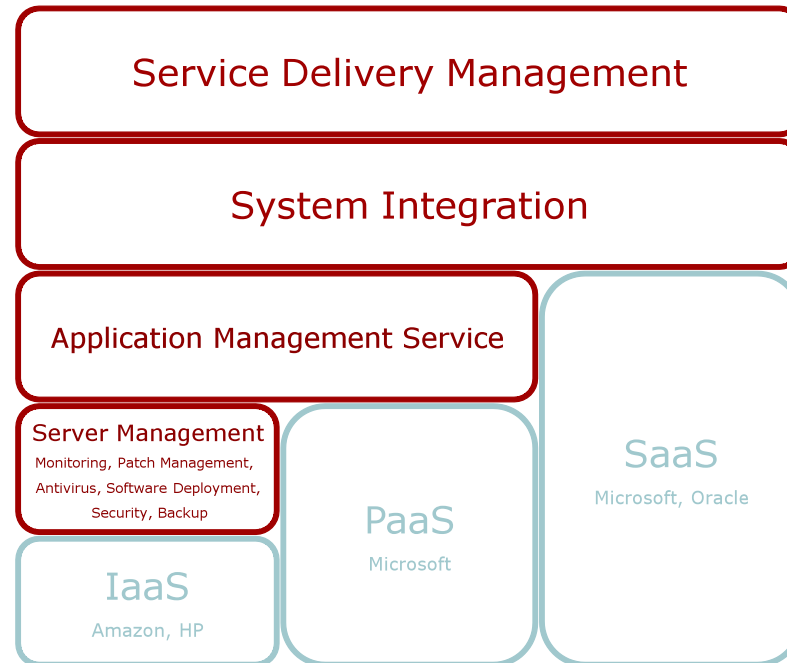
Service Delivery Management

System Integration

Application Management Service

Server Management
Monitoring, Patch Management, Antivirus, Software Deployment, Security, Backup

PaaS
Microsoft

SaaS
Microsoft, Oracle

IaaS
Amazon, HP